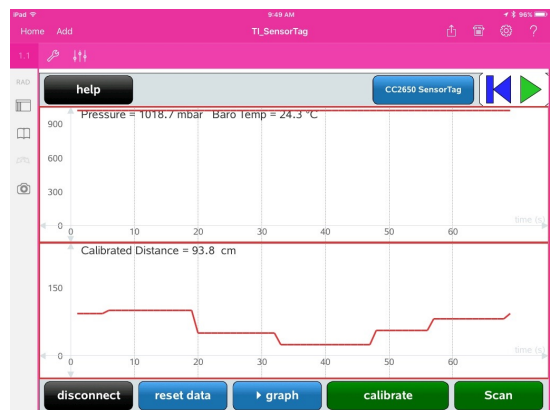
iPad 9:49 AM 96%

Home Add TI_SensorTag

1.1

RAD

help

CC2650 SensorTag

Pressure = 1018.7 mbar Baro Temp = 24.3 °C

900

600

300

0

0 10 20 30 40 50 60

time (s)

Calibrated Distance = 93.8 cm

150

0

0 10 20 30 40 50 60

time (s)

disconnect

reset data

▸ graph

calibrate

Scan